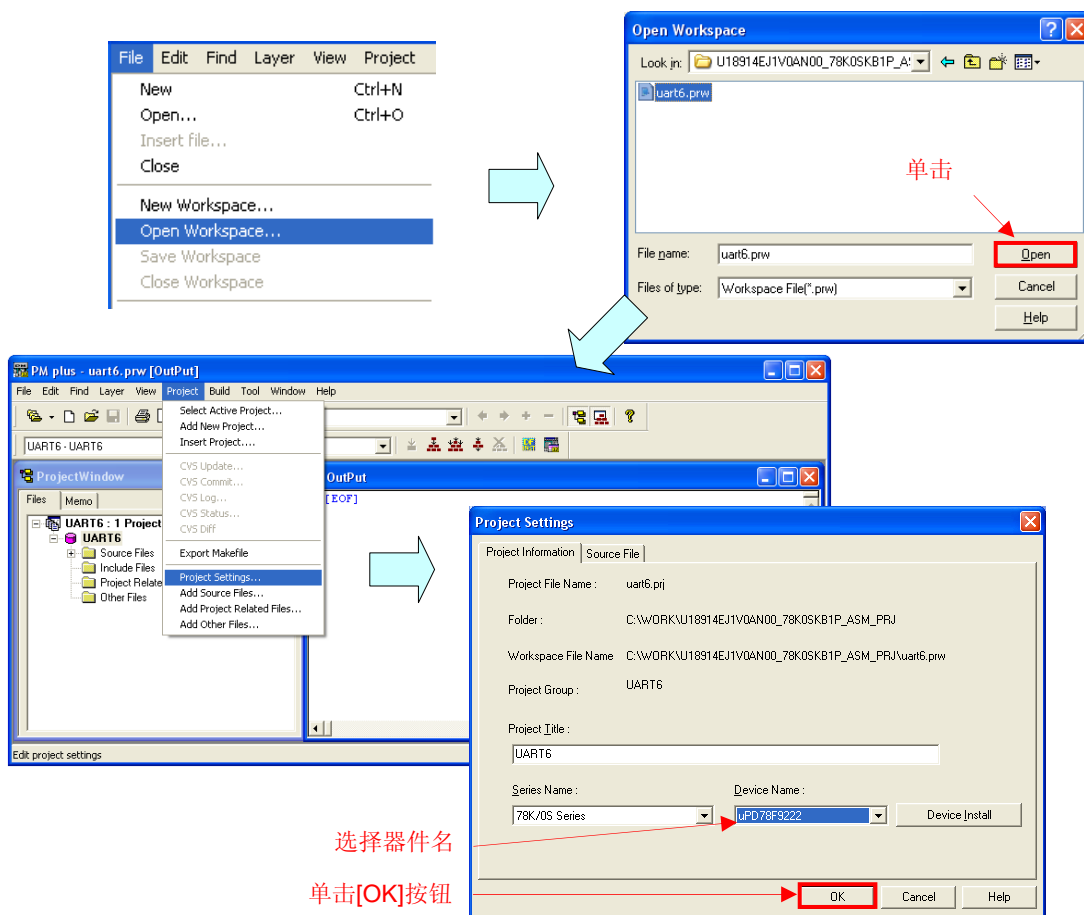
File Edit Find Layer View Project
New Ctrl+N
Open... Ctrl+O
Insert file...
Close
New Workspace...
Open Workspace...
Save Workspace
Close Workspace

Open Workspace
Look in: U18914EJ1V0AN00_78K0SKB1P_A
uart6.prw
单击
File name: uart6.prw
Open
Files of type: Workspace File(*.prw)
Cancel
Help

PM plus - uart6.prw [OutPut]
File Edit Find Layer View Project Build Tool Window Help
Select Active Project...
Add New Project...
Insert Project....
CVS Update...
CVS Commit...
CVS Log...
CVS Status...
CVS Diff
Export Makefile
Project Settings...
Add Source Files...
Add Project Related Files...
Add Other Files...
UART6 - UART6
ProjectWindow
Files Memo
UART6 : 1 Project
UART6
Source Files
Include Files
Project Relate
Other Files
OutPut
[EOF]
Edit project settings

Project Settings
Project Information Source File
Project File Name : uart6.prj
Folder : C:\WORK\U18914EJ1V0AN00_78K0SKB1P_ASM_PRJ
Workspace File Name C:\WORK\U18914EJ1V0AN00_78K0SKB1P_ASM_PRJ\uart6.prw
Project Group : UART6
Project Title :
UART6
Series Name :
78K/0S Series
Device Name :
uPD78F9222
Device Install
选择器件名
单击[OK]按钮
OK
Cancel
Help